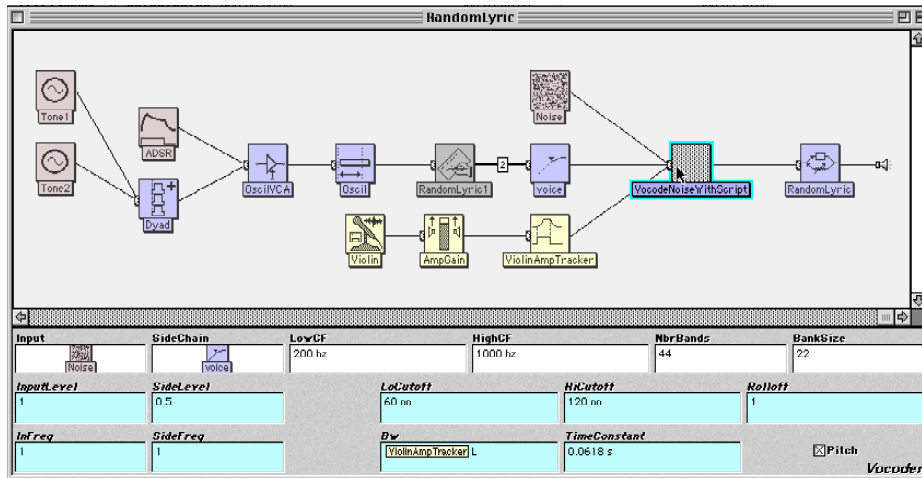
RandomLyric

Tone1
Tone2
ADSR
Dyad
OscilVCA
Oscil
RandomLyric1
2
voice
Noise
VocodeNoiseWithScript
RandomLyric
Violin
AmpGain
ViolinAmpTracker

Input
Noise
SideChain
voice
LowCF
200 hz
HighCF
1000 hz
NbrBands
44
BankSize
22

InputLevel
1
SideLevel
0.5
LoCutoff
60 nn
HiCutoff
120 nn
Rolloff
1

InFreq
1
SideFreq
1
Bw
ViolinAmpTracker L
TimeConstant
0.0618 s
☒Pitch
Vocoder